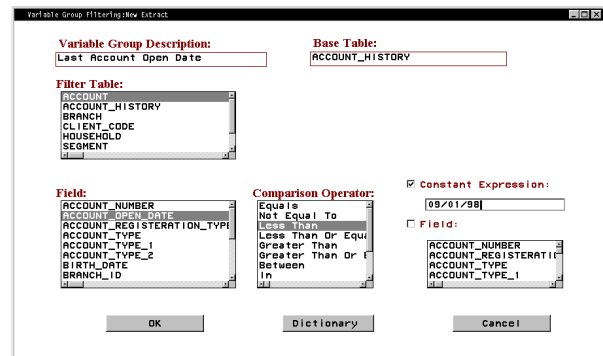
Variable Group Filtering:New Extract

Variable Group Description:
Last Account Open Date

Base Table:
ACCOUNT_HISTORY

Filter Table:
ACCOUNT
ACCOUNT_HISTORY
BRANCH
CLIENT_CODE
HOUSEHOLD
SEGMENT

Field:
ACCOUNT_NUMBER
ACCOUNT_OPEN_DATE
ACCOUNT_REGISTERATION_TYPE
ACCOUNT_TYPE
ACCOUNT_TYPE_1
ACCOUNT_TYPE_2
BIRTH_DATE
BRANCH_ID

Comparison Operator:
Equals
Not Equal To
Less Than
Less Than Or Equa
Greater Than
Greater Than Or E
Between
In

☑ Constant Expression:
09/01/98

☐ Field:
ACCOUNT_NUMBER
ACCOUNT_REGISTRATI
ACCOUNT_TYPE
ACCOUNT_TYPE_1

OK
Dictionary
Cancel